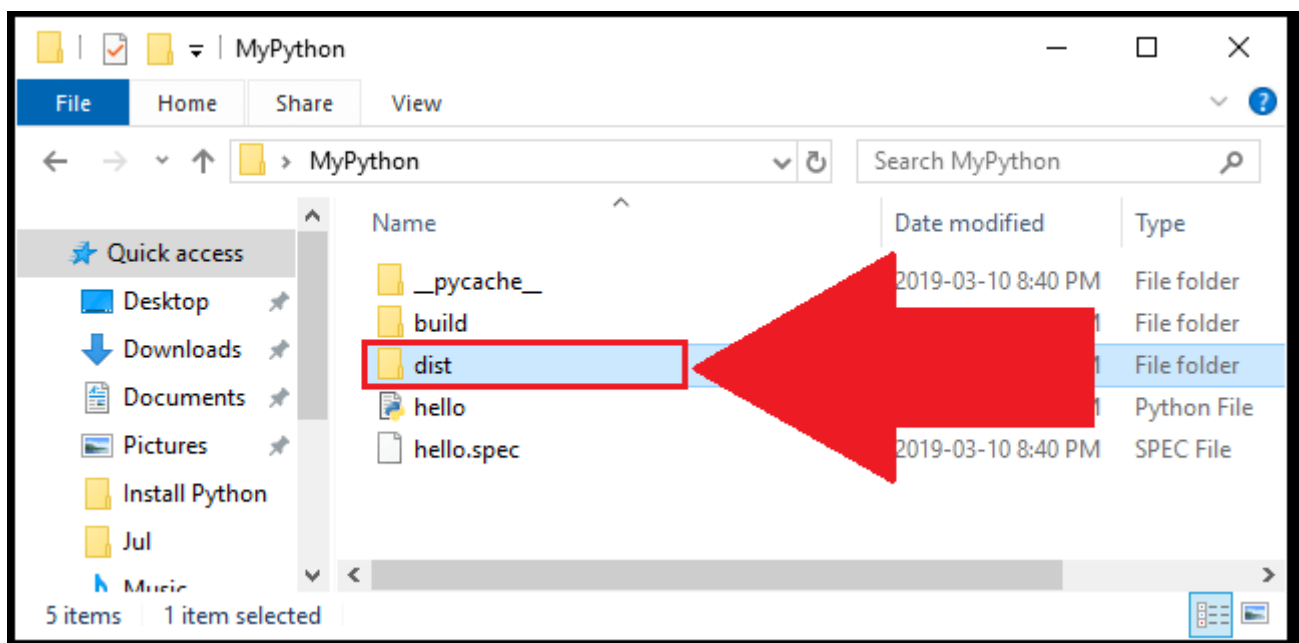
MyPython

File Home Share View

MyPython

Search MyPython

Quick access
Desktop
Downloads
Documents
Pictures
Install Python
Jul
Music

| Name | Date modified | Type |
|---|---|---|
| __pycache__ | 2019-03-10 8:40 PM | File folder |
| build | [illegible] | File folder |
| dist | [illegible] | File folder |
| hello | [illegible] | Python File |
| hello.spec | 2019-03-10 8:40 PM | SPEC File |

5 items 1 item selected